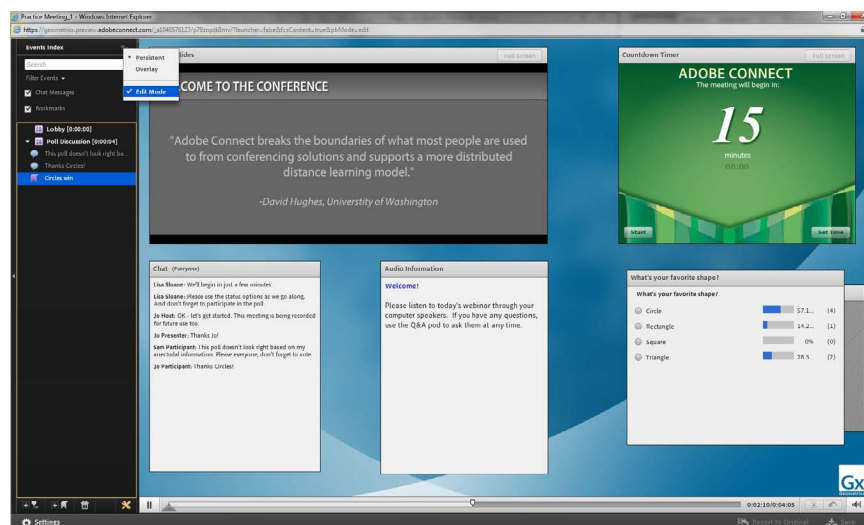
Practice Meeting_1 - Windows Internet Explorer

https://geometrixx.preview.adobeconnect.com/_a1340576123/p79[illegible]/?launcher=false&fcsContent=true&pbMode=edit

Events Index

Search

Filter Events

Chat Messages

Bookmarks

Persistent

Overlay

Edit Mode

Lobby [0:00:00]

Poll Discussion [0:00:04]

This poll doesn't look right ba...

Thanks Circles!

Circles win

Slides

Full Screen

COME TO THE CONFERENCE

"Adobe Connect breaks the boundaries of what most people are used to from conferencing solutions and supports a more distributed distance learning model."

-David Hughes, University of Washington

Countdown Timer

Full Screen

ADOBE CONNECT

The meeting will begin in:

15

minutes

00:00

Start

Set time

Chat (Everyone)

Lisa Sloane: We'll begin in just a few minutes.

Lisa Sloane: Please use the status options as we go along. And don't forget to participate in the poll.

Jo Host: OK - let's get started. This meeting is being recorded for future use too.

Jo Presenter: Thanks Jo!

Sam Participant: This poll doesn't look right based on my anecdotal information. Please everyone, don't forget to vote.

Jo Participant: Thanks Circles!

Audio Information

Welcome!

Please listen to today's webinar through your computer speakers. If you have any questions, use the Q&A pod to ask them at any time.

What's your favorite shape?

What's your favorite shape?

| | | |
|---|---|---|
| Circle | 57.1... | (4) |
| Rectangle | 14.2... | (1) |
| Square | 0% | (0) |
| Triangle | 28.5... | (2) |

Gx

0:02:10/0:04:05

Settings

Revert to Original

Save